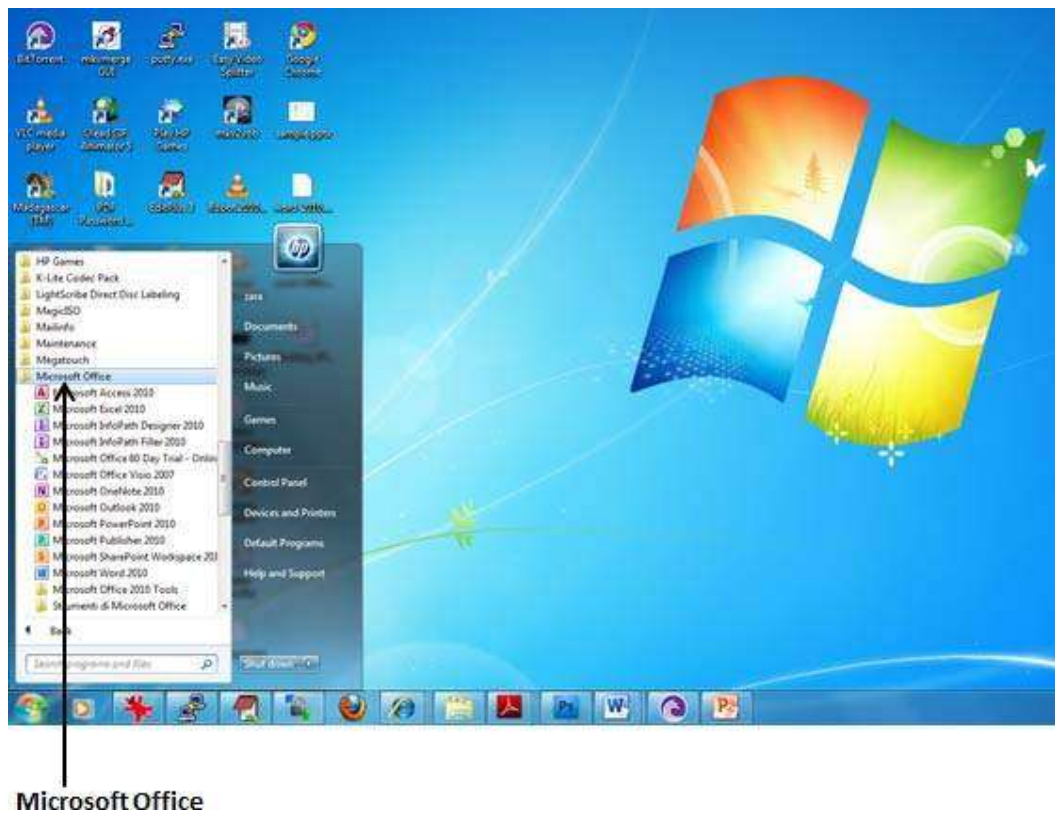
BitTorrent mkvmerge GUI putty.exe Easy Video Splitter Google Chrome

VLC media player CrazyTalk Animator 5 Play HP Games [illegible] sample.pptx

Madagascar (TM) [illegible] Password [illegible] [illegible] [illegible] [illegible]

HP Games
K-Lite Codec Pack
LightScribe Direct Disc Labeling
MagicISO
Mailinfo
Maintenance
Megatouch
Microsoft Office
Microsoft Access 2010
Microsoft Excel 2010
Microsoft InfoPath Designer 2010
Microsoft InfoPath Filler 2010
Microsoft Office 60 Day Trial - Onlin
Microsoft Office Visio 2007
Microsoft OneNote 2010
Microsoft Outlook 2010
Microsoft PowerPoint 2010
Microsoft Publisher 2010
Microsoft SharePoint Workspace 20
Microsoft Word 2010
Microsoft Office 2010 Tools
Strumenti di Microsoft Office

Back

Search programs and files

zara
Documents
Pictures
Music
Games
Computer
Control Panel
Devices and Printers
Default Programs
Help and Support

Shut down

Microsoft Office